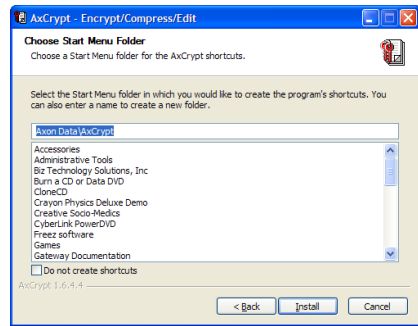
AxCrypt - Encrypt/Compress/Edit

Choose Start Menu Folder
Choose a Start Menu folder for the AxCrypt shortcuts.

Select the Start Menu folder in which you would like to create the program's shortcuts. You can also enter a name to create a new folder.

Axon Data\AxCrypt

Accessories
Administrative Tools
Biz Technology Solutions, Inc
Burn a CD or Data DVD
CloneCD
Crayon Physics Deluxe Demo
Creative Socio-Medics
CyberLink PowerDVD
Freez software
Games
Gateway Documentation

Do not create shortcuts

AxCrypt 1.6.4.4

< Back
Install
Cancel